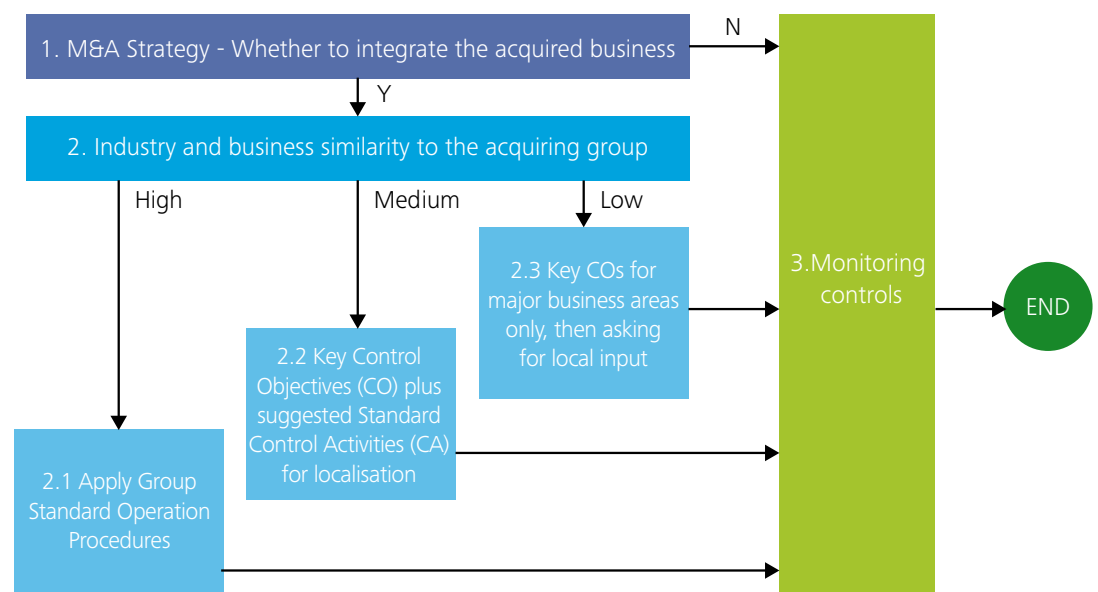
1. M&A Strategy - Whether to integrate the acquired business

N

Y

2. Industry and business similarity to the acquiring group

High

Medium

Low

2.3 Key COs for major business areas only, then asking for local input

3.Monitoring controls

END

2.2 Key Control Objectives (CO) plus suggested Standard Control Activities (CA) for localisation

2.1 Apply Group Standard Operation Procedures